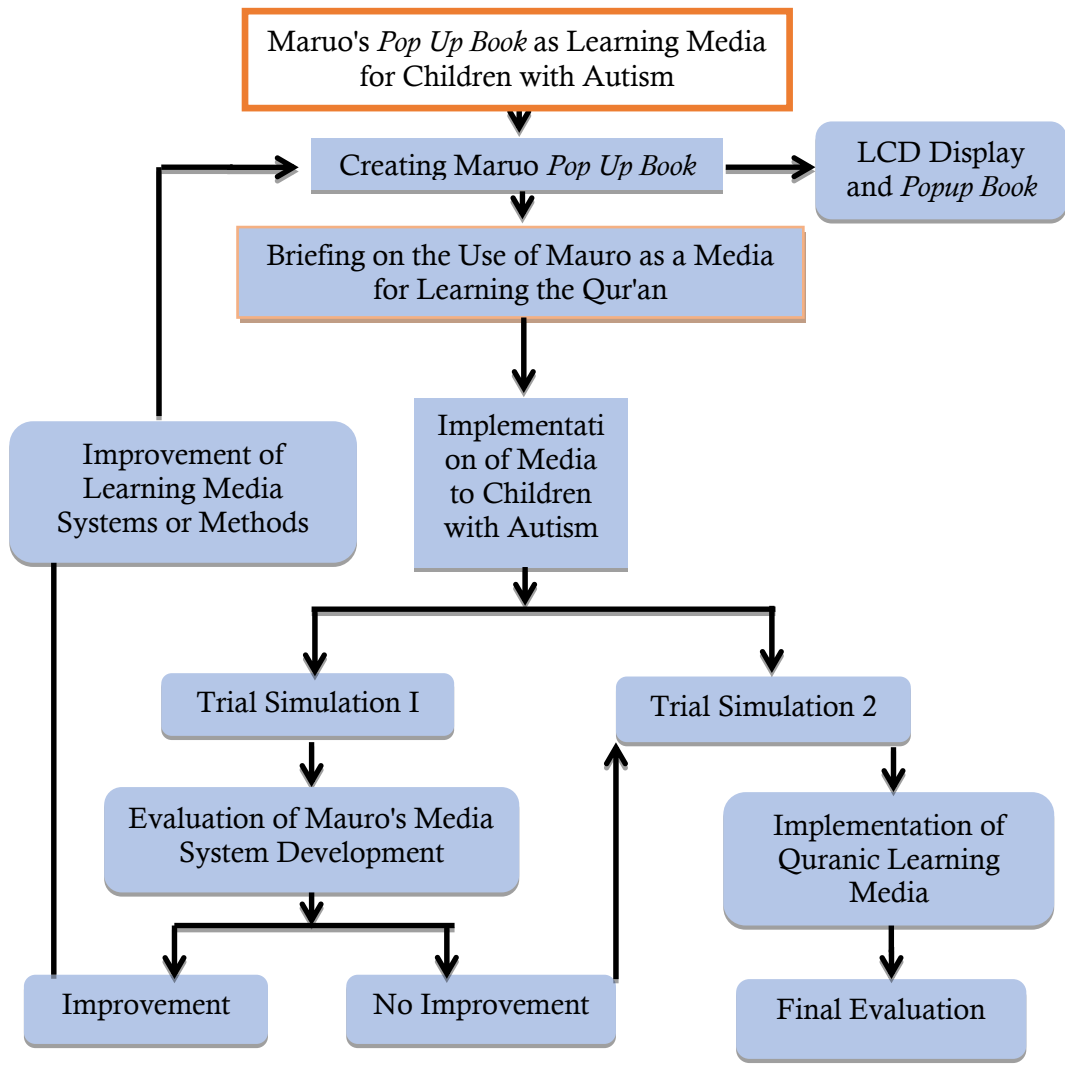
Maruo's *Pop Up Book* as Learning Media for Children with Autism

Creating Maruo *Pop Up Book*

LCD Display and *Popup Book*

Briefing on the Use of Mauro as a Media for Learning the Qur'an

Improvement of Learning Media Systems or Methods

Implementation of Media to Children with Autism

Trial Simulation I

Trial Simulation 2

Evaluation of Mauro's Media System Development

Implementation of Quranic Learning Media

Improvement

No Improvement

Final Evaluation